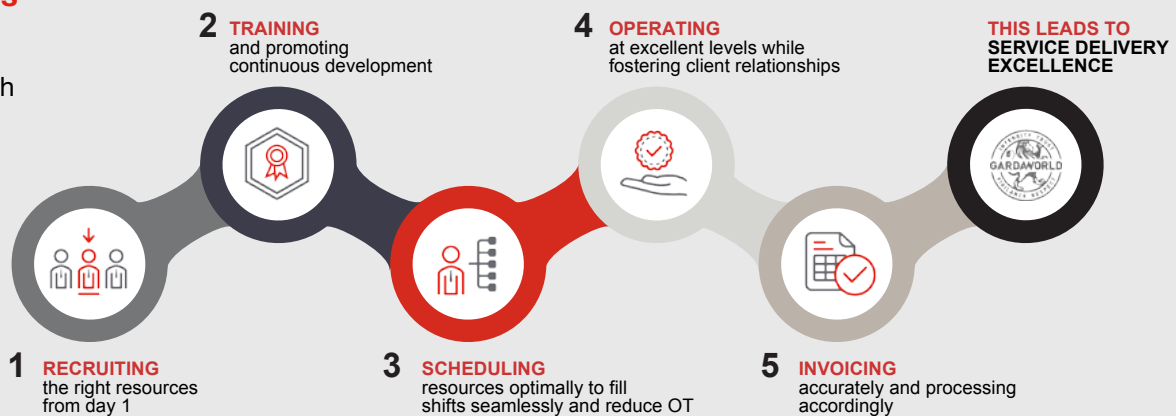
g

h

2 TRAINING
and promoting continuous development

4 OPERATING
at excellent levels while fostering client relationships

THIS LEADS TO
SERVICE DELIVERY EXCELLENCE

GARDAWORLD

1 RECRUITING
the right resources from day 1

3 SCHEDULING
resources optimally to fill shifts seamlessly and reduce OT

5 INVOICING
accurately and processing accordingly